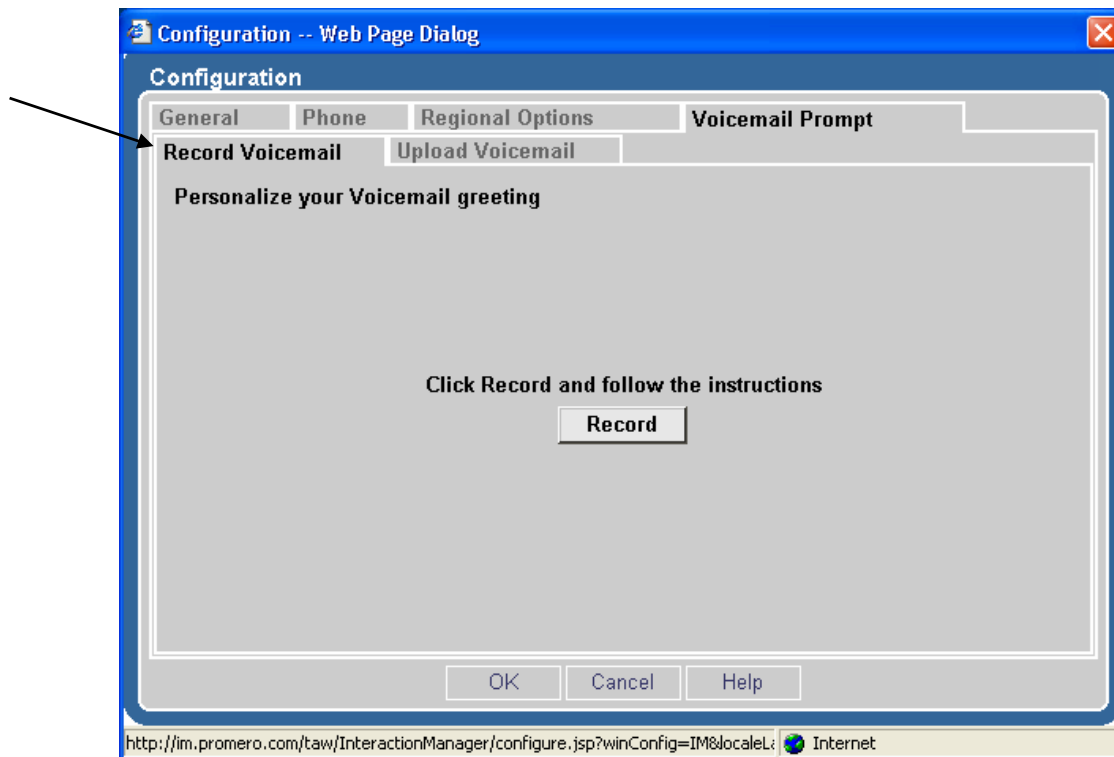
Configuration -- Web Page Dialog

Configuration

General Phone Regional Options Voicemail Prompt

Record Voicemail Upload Voicemail

Personalize your Voicemail greeting

Click Record and follow the instructions

Record

OK Cancel Help

http://im.promero.com/taw/InteractionManager/configure.jsp?winConfig=IM&localeL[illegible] Internet